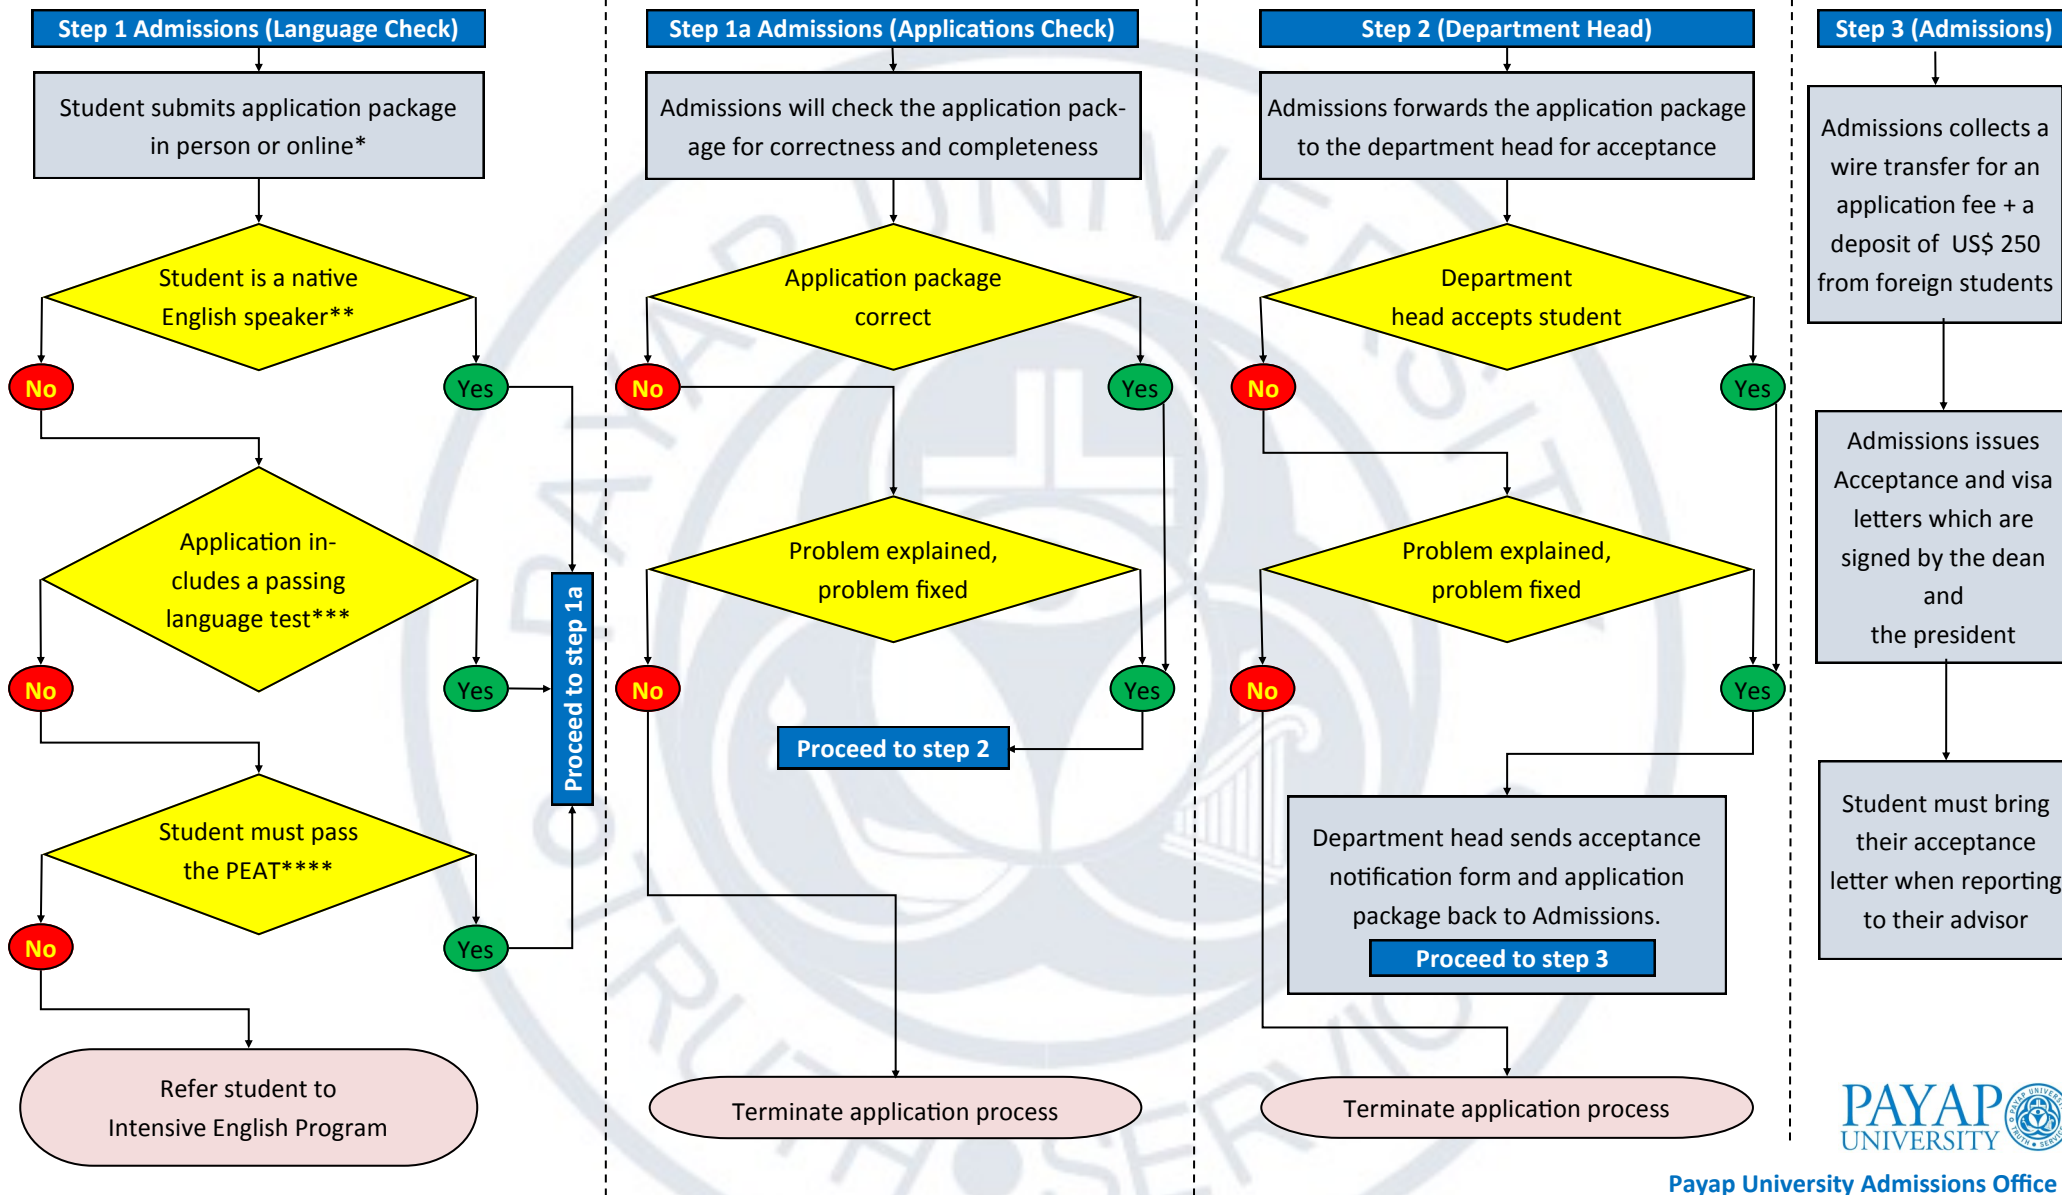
Step 1 Admissions (Language Check)

Student submits application package in person or online*

Student is a native English speaker**

No

Yes

Application includes a passing language test***

No

Yes

Student must pass the PEAT****

No

Yes

Refer student to Intensive English Program

Proceed to step 1a

Step 1a Admissions (Applications Check)

Admissions will check the application package for correctness and completeness

Application package correct

No

Yes

Problem explained, problem fixed

No

Yes

Proceed to step 2

Terminate application process

Step 2 (Department Head)

Admissions forwards the application package to the department head for acceptance

Department head accepts student

No

Yes

Problem explained, problem fixed

No

Yes

Department head sends acceptance notification form and application package back to Admissions.

Proceed to step 3

Terminate application process

Step 3 (Admissions)

Admissions collects a wire transfer for an application fee + a deposit of US$ 250 from foreign students

Admissions issues Acceptance and visa letters which are signed by the dean and the president

Student must bring their acceptance letter when reporting to their advisor

PAYAP UNIVERSITY

Payap University Admissions Office